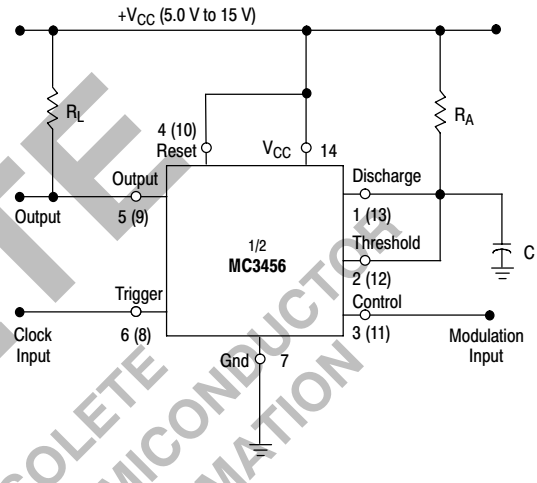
$+V_{CC}$ (5.0 V to 15 V)

$R_L$

$R_A$

4 (10)
Reset

$V_{CC}$ 14

Output

Output 5 (9)

Discharge
1 (13)

1/2
MC3456

Threshold
2 (12)

C

Trigger

Control

Clock Input
6 (8)

3 (11)

Modulation Input

Gnd 7

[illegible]OLETE
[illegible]MICONDUCTOR
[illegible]MATION